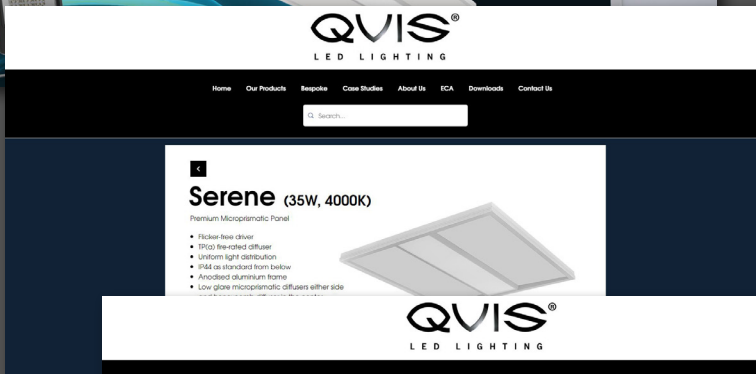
QVIS®
LED LIGHTING

Home Our Products Bespoke Case Studies About Us ECA Downloads Contact Us

Search...

<

Serene (35W, 4000K)

Premium Microprismatic Panel

• Flicker-free driver
• TP(a) fire-rated diffuser
• Uniform light distribution
• IP44 as standard from below
• Anodised aluminium frame
• Low glare microprismatic diffusers either side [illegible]

QVIS®
LED LIGHTING